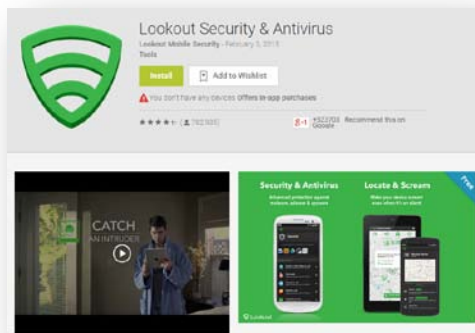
Lookout Security & Antivirus
Lookout Mobile Security · February 5, 2015
Tools

Install
Add to Wishlist

You don't have any devices Offers in-app purchases

(782,935)

+1 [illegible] Recommend this on Google

CATCH
AN INTRUDER

Security & Antivirus
Advanced protection against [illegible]

Locate & Scream
Make your device scream even when it's on silent

Free

Lookout